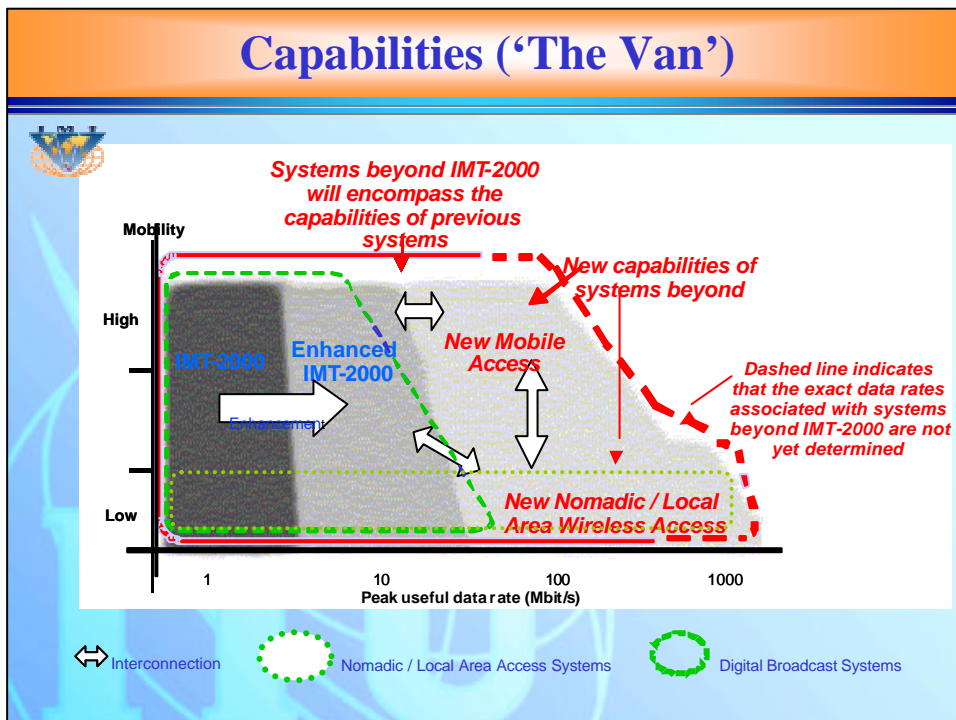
Capabilities ('The Van')

Systems beyond IMT-2000 will encompass the capabilities of previous systems

Mobility

High

Low

New capabilities of systems beyond

IMT-2000

Enhanced IMT-2000

Enhancement

New Mobile Access

Dashed line indicates that the exact data rates associated with systems beyond IMT-2000 are not yet determined

New Nomadic / Local Area Wireless Access

1

10

100

1000

Peak useful data rate (Mbit/s)

Interconnection

Nomadic / Local Area Access Systems

Digital Broadcast Systems